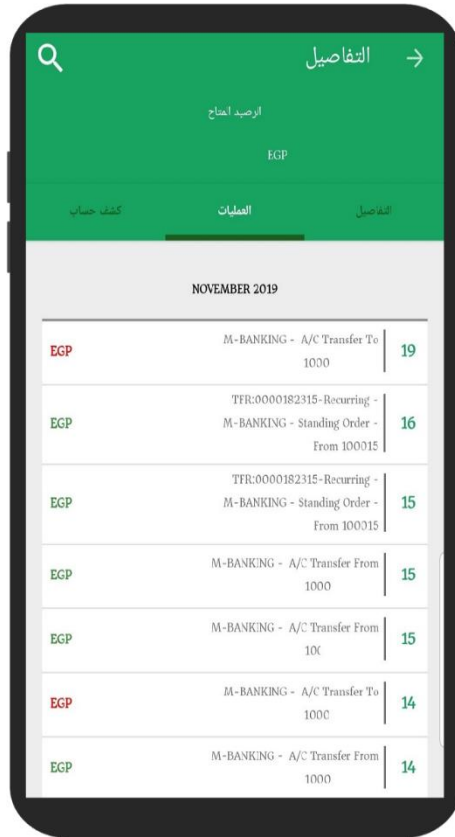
التفاصيل

الرصيد المتاح

EGP

التفاصيل

العمليات

كشف حساب

NOVEMBER 2019

19 M-BANKING - A/C Transfer To 1000 EGP

16 TFR:0000182315-Recurring - M-BANKING - Standing Order - From 100015 EGP

15 TFR:0000182315-Recurring - M-BANKING - Standing Order - From 100015 EGP

15 M-BANKING - A/C Transfer From 1000 EGP

15 M-BANKING - A/C Transfer From 10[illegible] EGP

14 M-BANKING - A/C Transfer To 1000 EGP

14 M-BANKING - A/C Transfer From 1000 EGP